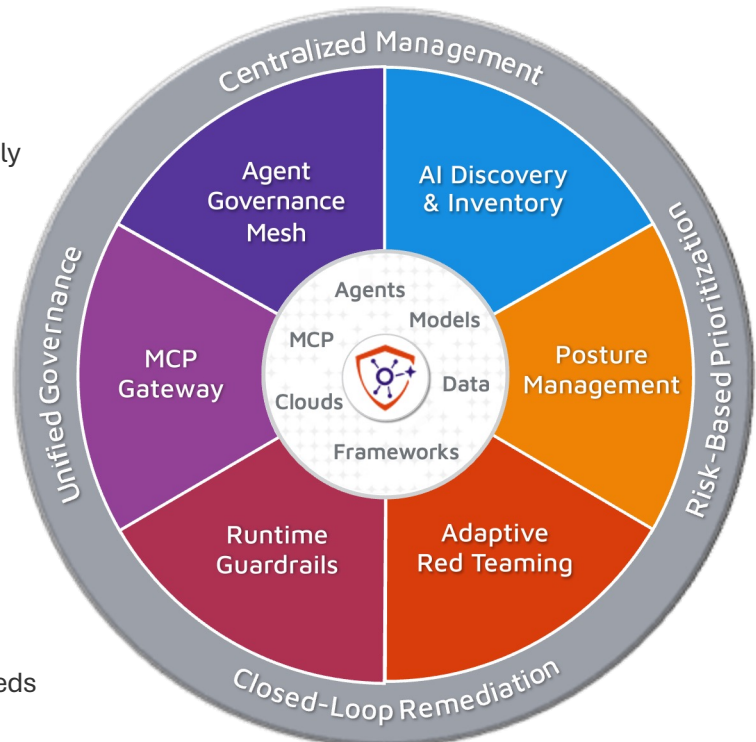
ly

eds

Centralized Management

Agent Governance Mesh

AI Discovery & Inventory

Risk-Based Prioritization

Posture Management

Adaptive Red Teaming

Closed-Loop Remediation

Runtime Guardrails

MCP Gateway

Unified Governance

Agents

Models

MCP

Data

Clouds

Frameworks